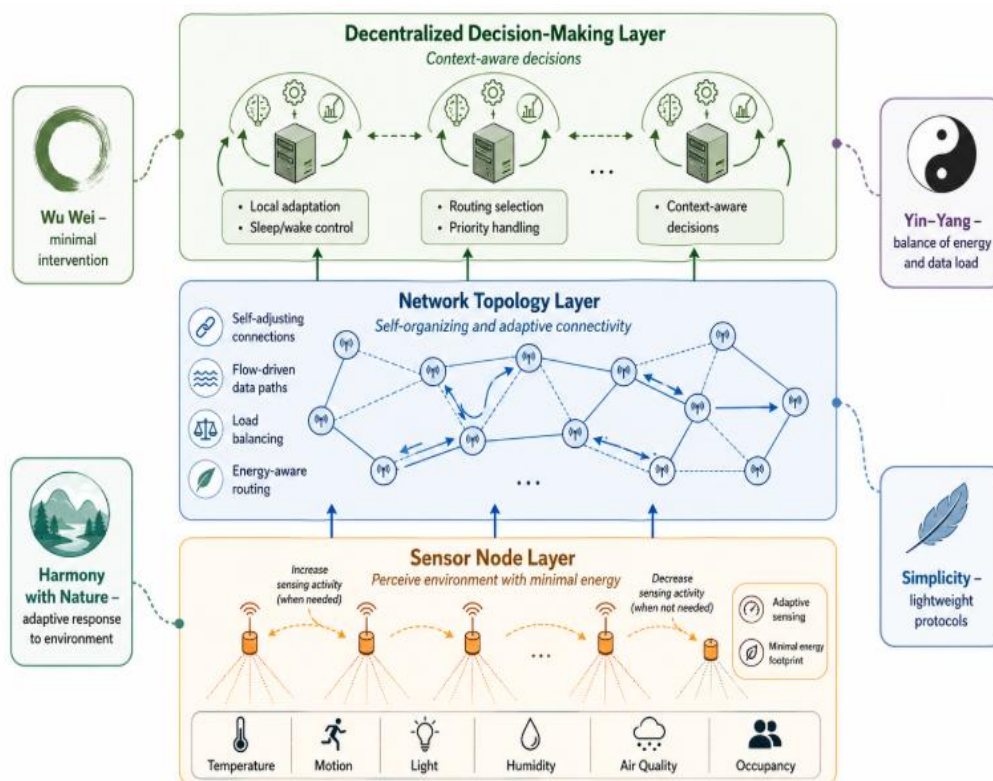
Decentralized Decision-Making Layer

Context-aware decisions

• Local adaptation
• Sleep/wake control

• Routing selection
• Priority handling

...

• Context-aware decisions

Wu Wei – minimal intervention

Yin–Yang – balance of energy and data load

Network Topology Layer

Self-organizing and adaptive connectivity

Self-adjusting connections

Flow-driven data paths

Load balancing

Energy-aware routing

...

Harmony with Nature – adaptive response to environment

Simplicity – lightweight protocols

Sensor Node Layer

Perceive environment with minimal energy

Increase sensing activity (when needed)

Decrease sensing activity (when not needed)

...

Adaptive sensing

Minimal energy footprint

| Temperature | Motion | Light | Humidity | Air Quality | Occupancy |
|---|---|---|---|---|---|